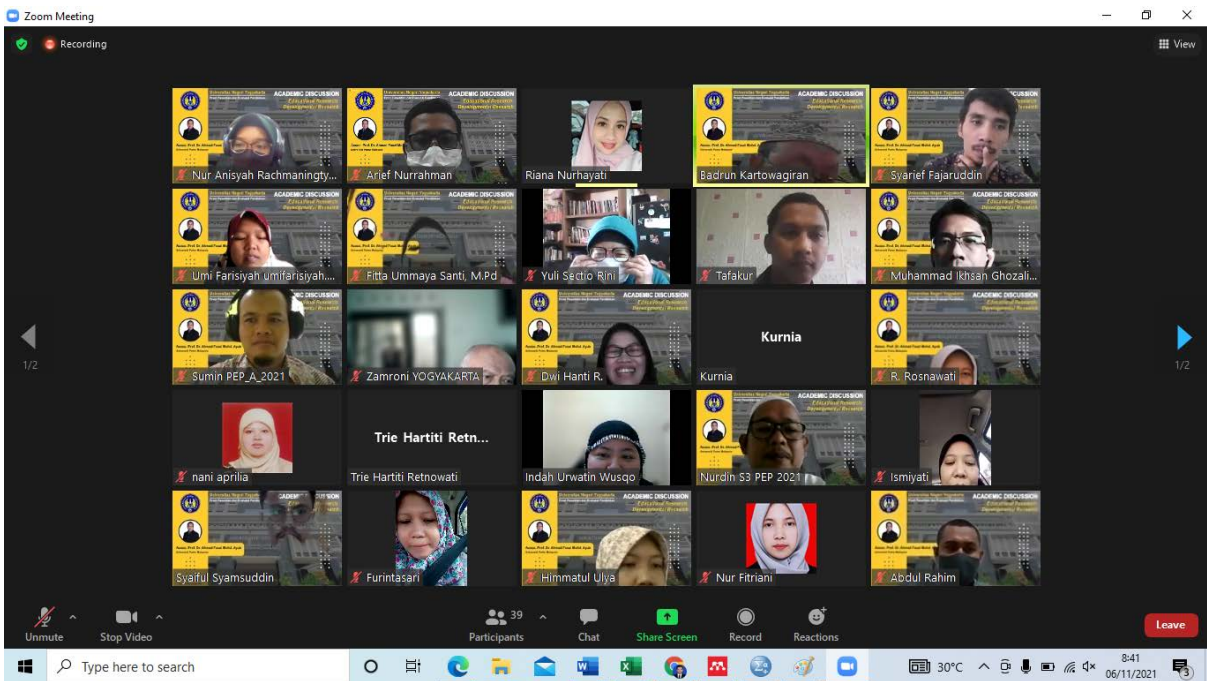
Zoom Meeting

Recording

View

ACADEMIC DISCUSSION

Educational Research Development / Research

Nur Anisyah Rachmaningty...

Arief Nurrahman

Riana Nurhayati

Badrun Kartowagiran

Syarief Fajaruddin

Umi Farisiyah umifarisiyah...

Fitta Ummaya Santi, M.Pd

Yuli Sectio Rini

Tafakur

Muhammad Ikhsan Ghozali...

1/2

Sumin PEP_A_2021

Zamroni YOGYAKARTA

Dwi Hanti R.

Kurnia

Kurnia

R. Rosnawati

1/2

nani aprilia

Trie Hartiti Retn...

Trie Hartiti Retnowati

Indah Urwatin Wusqo

Nurdin S3 PEP 2021

Ismiyati

Syaiful Syamsuddin

Furintasari

Himmatul Ulya

Nur Fitriani

Abdul Rahim

Unmute

Stop Video

39

Participants

Chat

Share Screen

Record

Reactions

Leave

Type here to search

30°C

8:41

06/11/2021

3